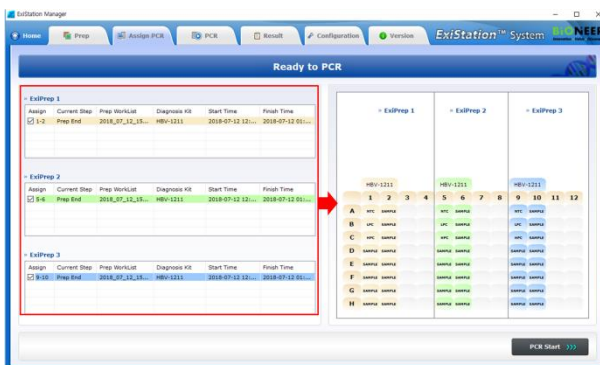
ExiStation Manager

Home | Prep | Assign PCR | PCR | Result | Configuration | Version

ExiStation™ System BIONEER

Ready to PCR

ExiPrep 1

| Assign | Current Step | Prep WorkList | Diagnosis Kit | Start Time | Finish Time |
|---|---|---|---|---|---|
| ☑ 1-2 | Prep End | 2018_07_12_15... | HBV-1211 | 2018-07-12 12:... | 2018-07-12 01:... |

ExiPrep 2

| Assign | Current Step | Prep WorkList | Diagnosis Kit | Start Time | Finish Time |
|---|---|---|---|---|---|
| ☑ 5-6 | Prep End | 2018_07_12_15... | HBV-1211 | 2018-07-12 12:... | 2018-07-12 01:... |

ExiPrep 3

| Assign | Current Step | Prep WorkList | Diagnosis Kit | Start Time | Finish Time |
|---|---|---|---|---|---|
| ☑ 9-10 | Prep End | 2018_07_12_15... | HBV-1211 | 2018-07-12 12:... | 2018-07-12 01:... |

ExiPrep 1 | ExiPrep 2 | ExiPrep 3

HBV-1211 | HBV-1211 | HBV-1211

| | 1 | 2 | 3 | 4 | 5 | 6 | 7 | 8 | 9 | 10 | 11 | 12 |
|---|---|---|---|---|---|---|---|---|---|---|---|---|
| A | NTC | SAMPLE | | | NTC | SAMPLE | | | NTC | SAMPLE | | |
| B | LPC | SAMPLE | | | LPC | SAMPLE | | | LPC | SAMPLE | | |
| C | HPC | SAMPLE | | | HPC | SAMPLE | | | HPC | SAMPLE | | |
| D | SAMPLE | SAMPLE | | | SAMPLE | SAMPLE | | | SAMPLE | SAMPLE | | |
| E | SAMPLE | SAMPLE | | | SAMPLE | SAMPLE | | | SAMPLE | SAMPLE | | |
| F | SAMPLE | SAMPLE | | | SAMPLE | SAMPLE | | | SAMPLE | SAMPLE | | |
| G | SAMPLE | SAMPLE | | | SAMPLE | SAMPLE | | | SAMPLE | SAMPLE | | |
| H | SAMPLE | SAMPLE | | | SAMPLE | SAMPLE | | | SAMPLE | SAMPLE | | |

PCR Start